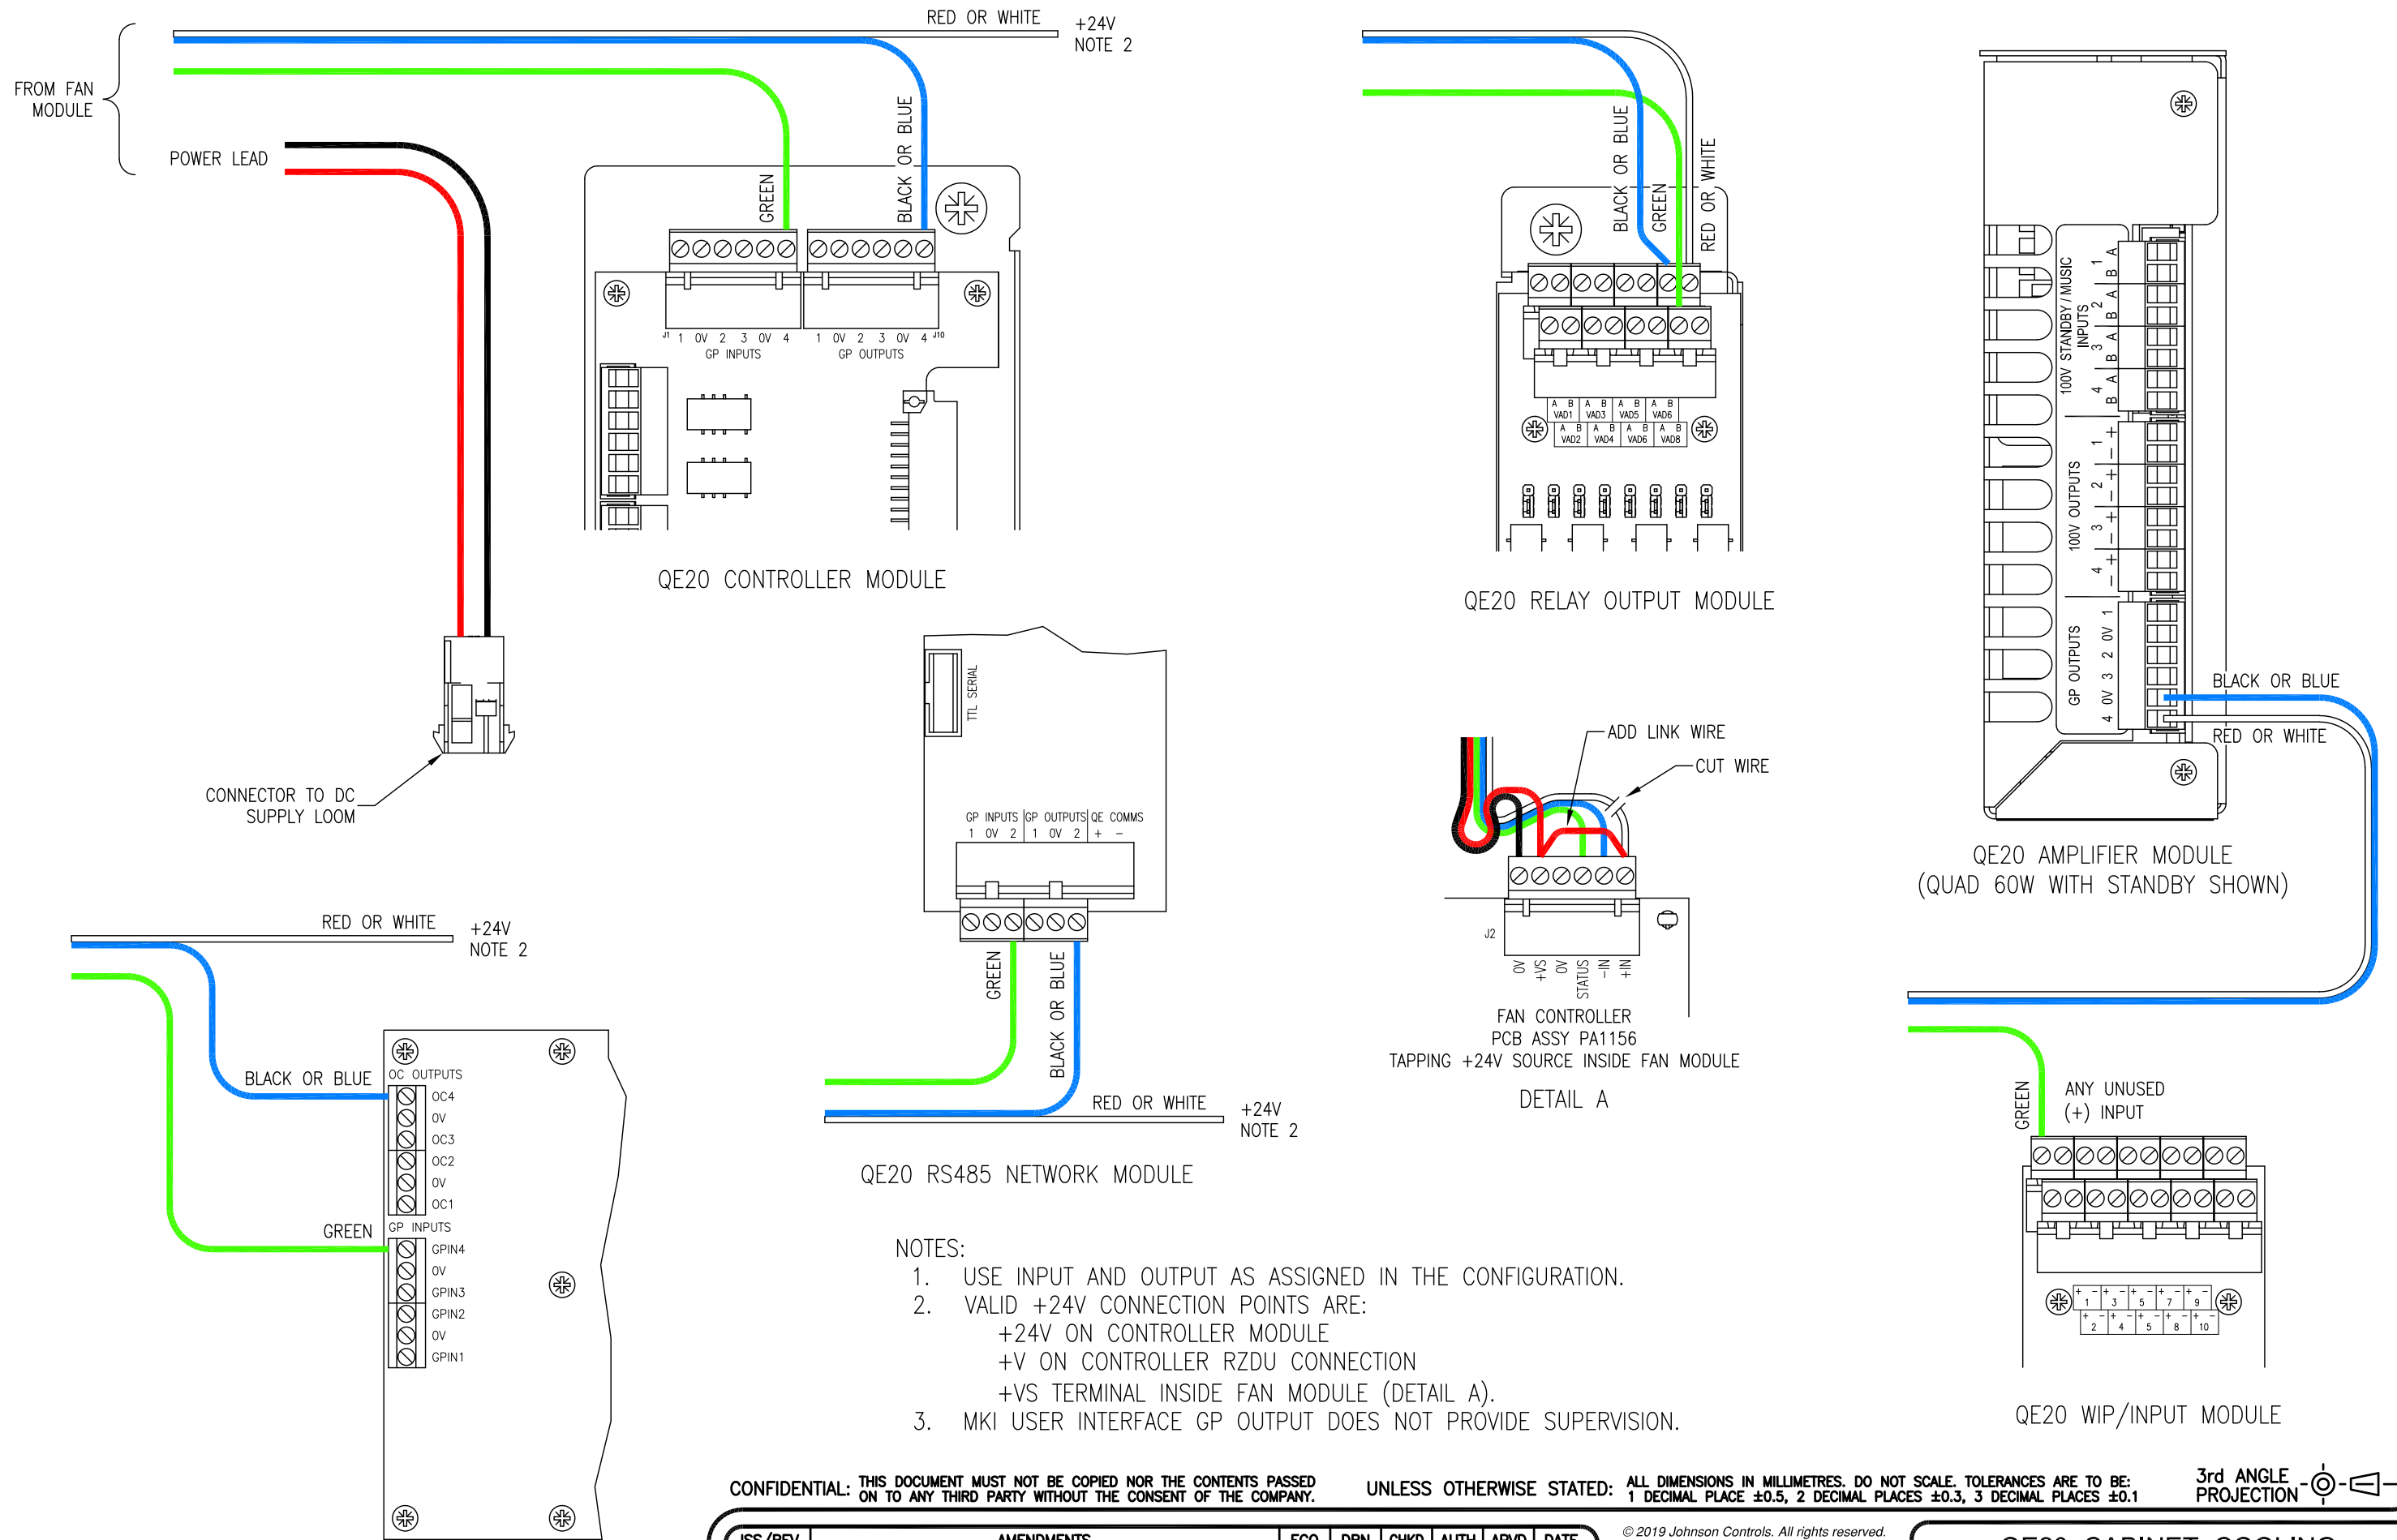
FROM FAN MODULE

RED OR WHITE
+24V
NOTE 2

POWER LEAD

GREEN
BLACK OR BLUE

J1 1 0V 2 3 0V 4
GP INPUTS
1 0V 2 3 0V 4 J10
GP OUTPUTS

QE20 CONTROLLER MODULE

CONNECTOR TO DC SUPPLY LOOM

BLACK OR BLUE
GREEN
RED OR WHITE

A B VAD1 | A B VAD3 | A B VAD5 | A B VAD6
A B VAD2 | A B VAD4 | A B VAD6 | A B VAD8

QE20 RELAY OUTPUT MODULE

100V STANDBY / MUSIC INPUTS
1 A B 2 A B 3 A B 4 A B
100V OUTPUTS
1 + − 2 + − 3 + − 4 + −
GP OUTPUTS
0V 1 2 0V 3 4

BLACK OR BLUE
RED OR WHITE

QE20 AMPLIFIER MODULE
(QUAD 60W WITH STANDBY SHOWN)

TTL SERIAL

GP INPUTS 1 0V 2 | GP OUTPUTS 1 0V 2 | QE COMMS + −

GREEN
BLACK OR BLUE
RED OR WHITE
+24V
NOTE 2

QE20 RS485 NETWORK MODULE

ADD LINK WIRE
CUT WIRE

J2
0V +VS 0V STATUS −IN +IN

FAN CONTROLLER
PCB ASSY PA1156
TAPPING +24V SOURCE INSIDE FAN MODULE

DETAIL A

RED OR WHITE
+24V
NOTE 2

BLACK OR BLUE
GREEN

OC OUTPUTS
OC4
0V
OC3
OC2
0V
OC1
GP INPUTS
GPIN4
0V
GPIN3
GPIN2
0V
GPIN1

GREEN
ANY UNUSED (+) INPUT

+ − 1 | + − 3 | + − 5 | + − 7 | + − 9
+ − 2 | + − 4 | + − 6 | + − 8 | + − 10

QE20 WIP/INPUT MODULE

NOTES:
1. USE INPUT AND OUTPUT AS ASSIGNED IN THE CONFIGURATION.
2. VALID +24V CONNECTION POINTS ARE:
+24V ON CONTROLLER MODULE
+V ON CONTROLLER RZDU CONNECTION
+VS TERMINAL INSIDE FAN MODULE (DETAIL A).
3. MKI USER INTERFACE GP OUTPUT DOES NOT PROVIDE SUPERVISION.

CONFIDENTIAL: THIS DOCUMENT MUST NOT BE COPIED NOR THE CONTENTS PASSED ON TO ANY THIRD PARTY WITHOUT THE CONSENT OF THE COMPANY.
UNLESS OTHERWISE STATED: ALL DIMENSIONS IN MILLIMETRES. DO NOT SCALE. TOLERANCES ARE TO BE: 1 DECIMAL PLACE ±0.5, 2 DECIMAL PLACES ±0.3, 3 DECIMAL PLACES ±0.1
3rd ANGLE PROJECTION

ISS./REV. | AMENDMENTS | ECO | DRN | CHKD | AUTH | APVD | DATE
© 2019 Johnson Controls. All rights reserved.
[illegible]